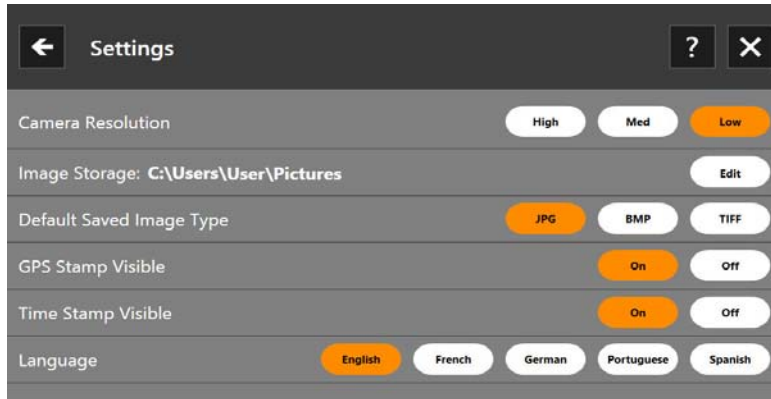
Settings

?

Camera Resolution High Med Low

Image Storage: **C:\Users\User\Pictures** Edit

Default Saved Image Type JPG BMP TIFF

GPS Stamp Visible On Off

Time Stamp Visible On Off

Language English French German Portuguese Spanish